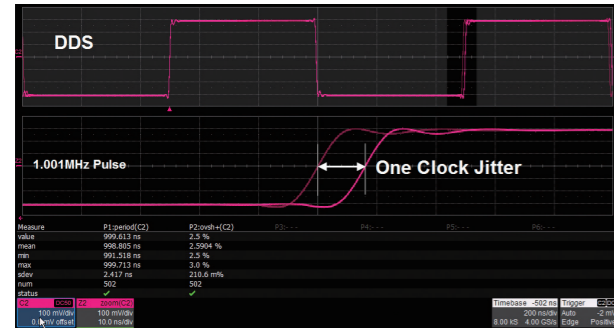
DDS

1.001MHz Pulse

One Clock Jitter

| Measure | P1:period(C2) | P2:ovsh+(C2) | P3:- - - | P4:- - - | P5:- - - | P6:- - - |
|---|---|---|---|---|---|---|
| value | 999.613 ns | 2.5 % | | | | |
| mean | 998.805 ns | 2.5904 % | | | | |
| min | 991.518 ns | 2.5 % | | | | |
| max | 999.713 ns | 3.0 % | | | | |
| sdev | 2.417 ns | 210.6 m% | | | | |
| num | 502 | 502 | | | | |
| status | ✓ | ✓ | | | | |

C2 DC50
100 mV/div
0.0 mV offset

Z2 zoom(C2)
100 mV/div
10.0 ns/div

Timebase -502 ns
200 ns/div
8.00 kS 4.00 GS/s

Trigger
Auto -2 m
Edge Positive